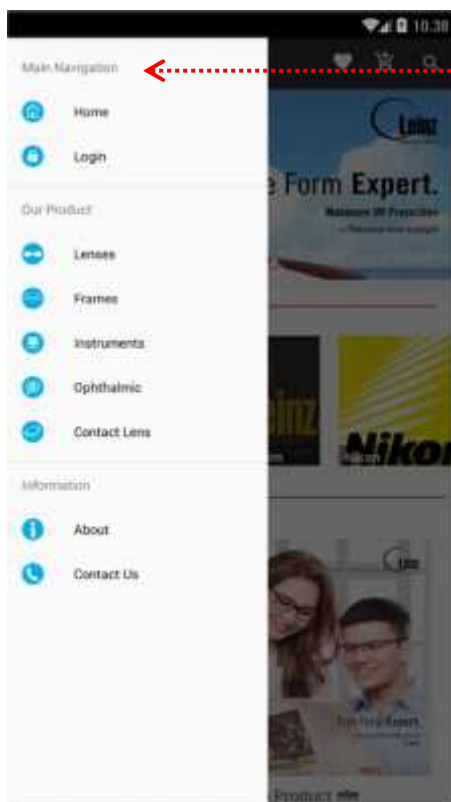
10:30

Main Navigation

Home

Login

Our Product

Lenses

Frames

Instruments

Ophthalmic

Contact Lens

Information

About

Contact Us

Leinz

e Form Expert.

Maximum UV Protection

einz

Nikon

Leinz

Free Form Expert

Product